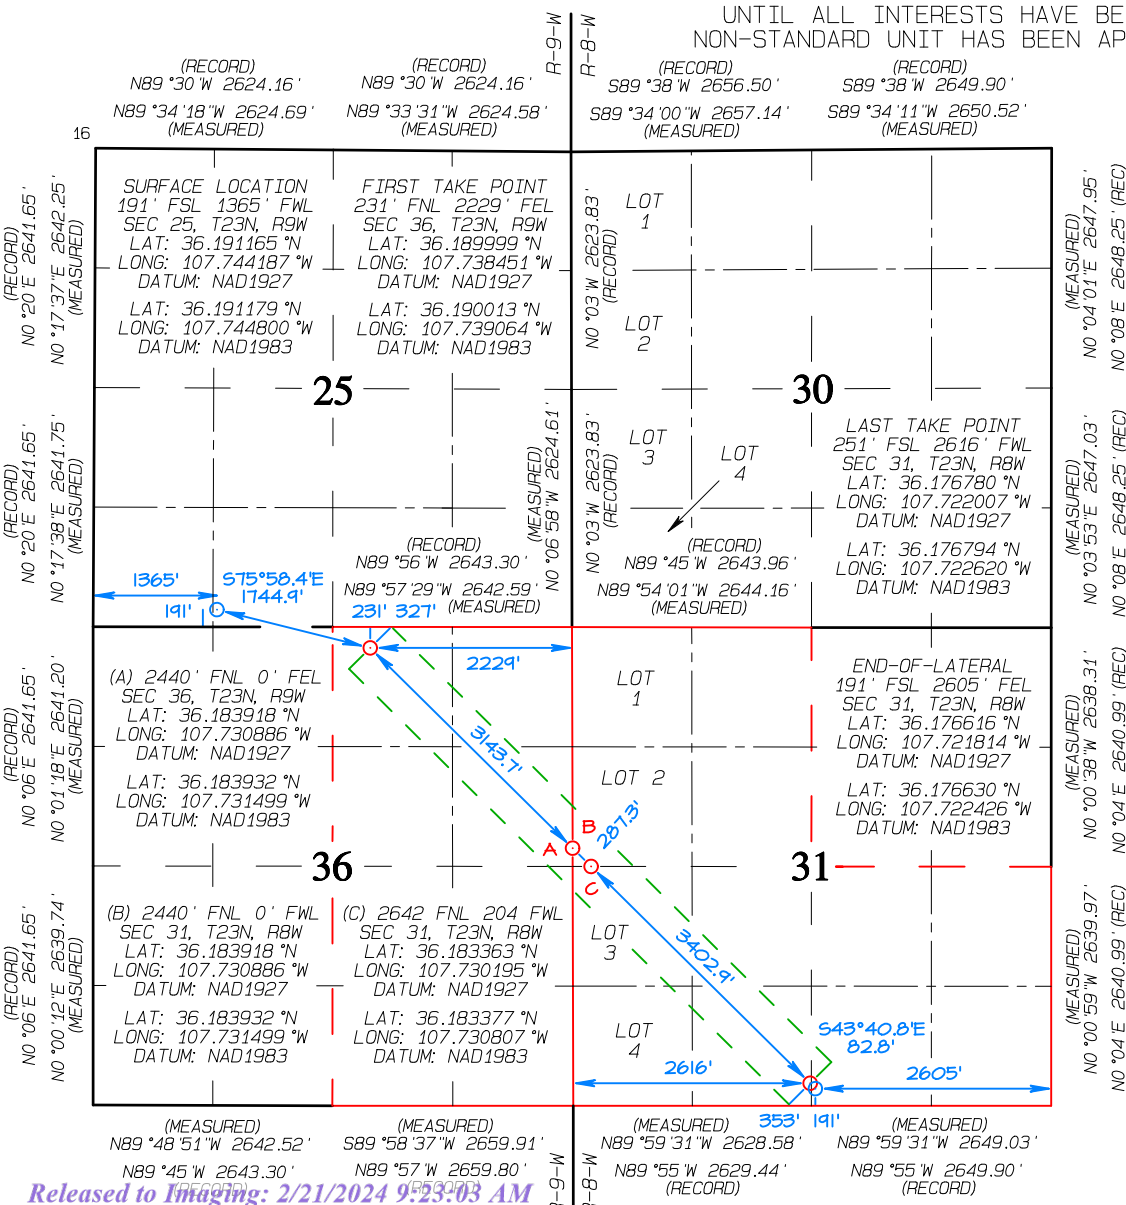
UNTIL ALL INTERESTS HAVE BE
NON-STANDARD UNIT HAS BEEN AP

R-9-W
R-8-W

(RECORD)
N89 °30 'W 2624.16 '
N89 °34 '18 "W 2624.69 '
(MEASURED)

(RECORD)
N89 °30 'W 2624.16 '
N89 °33 '31 "W 2624.58 '
(MEASURED)

(RECORD)
S89 °38 'W 2656.50 '
S89 °34 '00 "W 2657.14 '
(MEASURED)

(RECORD)
S89 °38 'W 2649.90 '
S89 °34 '11 "W 2650.52 '
(MEASURED)

16

(RECORD)
N0 °20 'E 2641.65 '
N0 °17 '37 "E 2642.25 '
(MEASURED)

SURFACE LOCATION
191 ' FSL 1365 ' FWL
SEC 25, T23N, R9W
LAT: 36.191165 °N
LONG: 107.744187 °W
DATUM: NAD1927

LAT: 36.191179 °N
LONG: 107.744800 °W
DATUM: NAD1983

FIRST TAKE POINT
231 ' FNL 2229 ' FEL
SEC 36, T23N, R9W
LAT: 36.189999 °N
LONG: 107.738451 °W
DATUM: NAD1927

LAT: 36.190013 °N
LONG: 107.739064 °W
DATUM: NAD1983

N0 °03 'W 2623.83 '
(RECORD)

LOT 1

LOT 2

(MEASURED)
N0 °04 '01 "E 2647.95 '
N0 °08 'E 2648.25 ' (REC)

25

30

(RECORD)
N0 °20 'E 2641.65 '
N0 °17 '38 "E 2641.75 '
(MEASURED)

(MEASURED)
N0 °06 '58 "W 2624.61 '

N0 °03 'W 2623.83 '
(RECORD)

LOT 3

LOT 4

LAST TAKE POINT
251 ' FSL 2616 ' FWL
SEC 31, T23N, R8W
LAT: 36.176780 °N
LONG: 107.722007 °W
DATUM: NAD1927

LAT: 36.176794 °N
LONG: 107.722620 °W
DATUM: NAD1983

(MEASURED)
N0 °03 '53 "E 2647.03 '
N0 °08 'E 2648.25 ' (REC)

(RECORD)
N89 °56 'W 2643.30 '
N89 °57 '29 "W 2642.59 '
(MEASURED)

(RECORD)
N89 °45 'W 2643.96 '
N89 °54 '01 "W 2644.16 '
(MEASURED)

1365'
S75°58.4'E
1744.9'
191'
231' 327'
2229'

(RECORD)
N0 °06 'E 2641.65 '
N0 °01 '18 "E 2641.20 '
(MEASURED)

(A) 2440 ' FNL 0 ' FEL
SEC 36, T23N, R9W
LAT: 36.183918 °N
LONG: 107.730886 °W
DATUM: NAD1927

LAT: 36.183932 °N
LONG: 107.731499 °W
DATUM: NAD1983

3143.7'

LOT 1

LOT 2

END-OF-LATERAL
191 ' FSL 2605 ' FEL
SEC 31, T23N, R8W
LAT: 36.176616 °N
LONG: 107.721814 °W
DATUM: NAD1927

LAT: 36.176630 °N
LONG: 107.722426 °W
DATUM: NAD1983

(MEASURED)
N0 °00 '38 "W 2638.31 '
N0 °04 'E 2640.99 ' (REC)

B
287.3'
A
C

36

31

(RECORD)
N0 °06 'E 2641.65 '
N0 °00 '12 "E 2639.74 '
(MEASURED)

(B) 2440 ' FNL 0 ' FWL
SEC 31, T23N, R8W
LAT: 36.183918 °N
LONG: 107.730886 °W
DATUM: NAD1927

LAT: 36.183932 °N
LONG: 107.731499 °W
DATUM: NAD1983

(C) 2642 FNL 204 FWL
SEC 31, T23N, R8W
LAT: 36.183363 °N
LONG: 107.730195 °W
DATUM: NAD1927

LAT: 36.183377 °N
LONG: 107.730807 °W
DATUM: NAD1983

LOT 3

3402.9'

LOT 4

S43°40.8'E
82.8'

2616'
2605'
353' 191'

(MEASURED)
N0 °00 '59 "W 2639.97 '
N0 °04 'E 2640.99 ' (REC)

(MEASURED)
N89 °48 '51 "W 2642.52 '
N89 °45 'W 2643.30 '
(RECORD)

(MEASURED)
S89 °58 '37 "W 2659.91 '
N89 °57 'W 2659.80 '
(RECORD)

(MEASURED)
N89 °59 '31 "W 2628.58 '
N89 °55 'W 2629.44 '
(RECORD)

(MEASURED)
N89 °59 '31 "W 2649.03 '
N89 °55 'W 2649.90 '
(RECORD)

R-9-W
R-8-W

Released to Imaging: 2/21/2024 9:23:03 AM